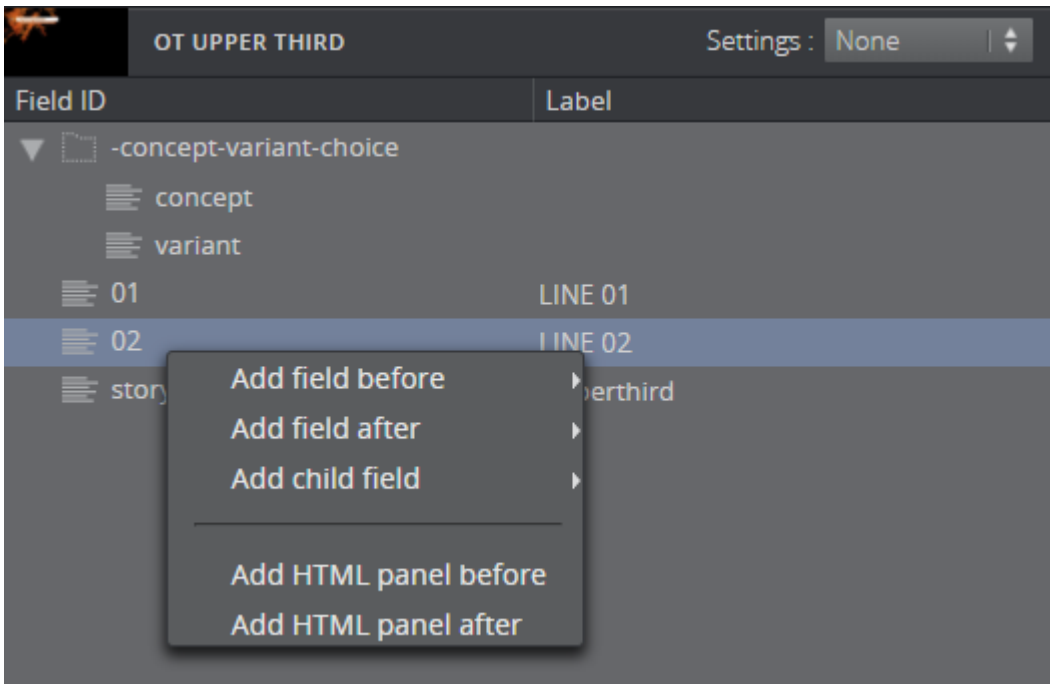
OT UPPER THIRD

Settings : None

| Field ID | Label |
|---|---|
| -concept-variant-choice | |
| concept | |
| variant | |
| 01 | LINE 01 |
| 02 | LINE 02 |
| story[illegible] | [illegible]erthird |

Add field before
Add field after
Add child field

Add HTML panel before
Add HTML panel after